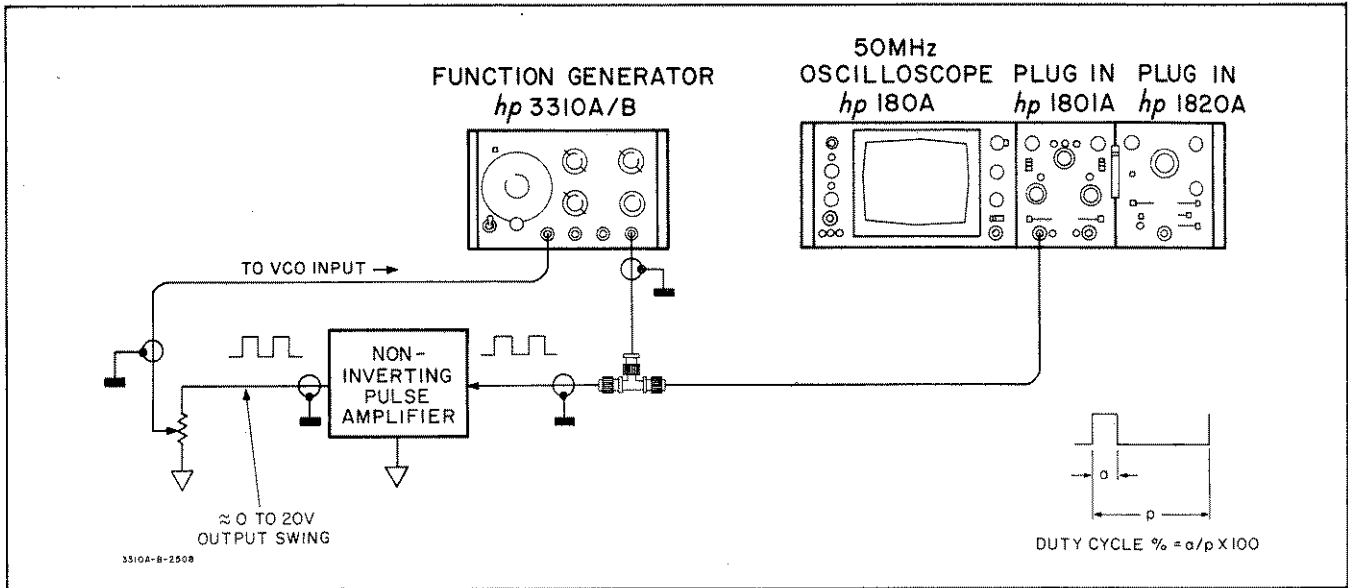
FUNCTION GENERATOR
hp 3310A/B

50MHz
OSCILLOSCOPE
hp 180A

PLUG IN
hp 1801A

PLUG IN
hp 1820A

TO VCO INPUT →

NON-INVERTING PULSE AMPLIFIER

≈ 0 TO 20V
OUTPUT SWING

a

p

DUTY CYCLE % = a/p X 100

3310A-B-2508